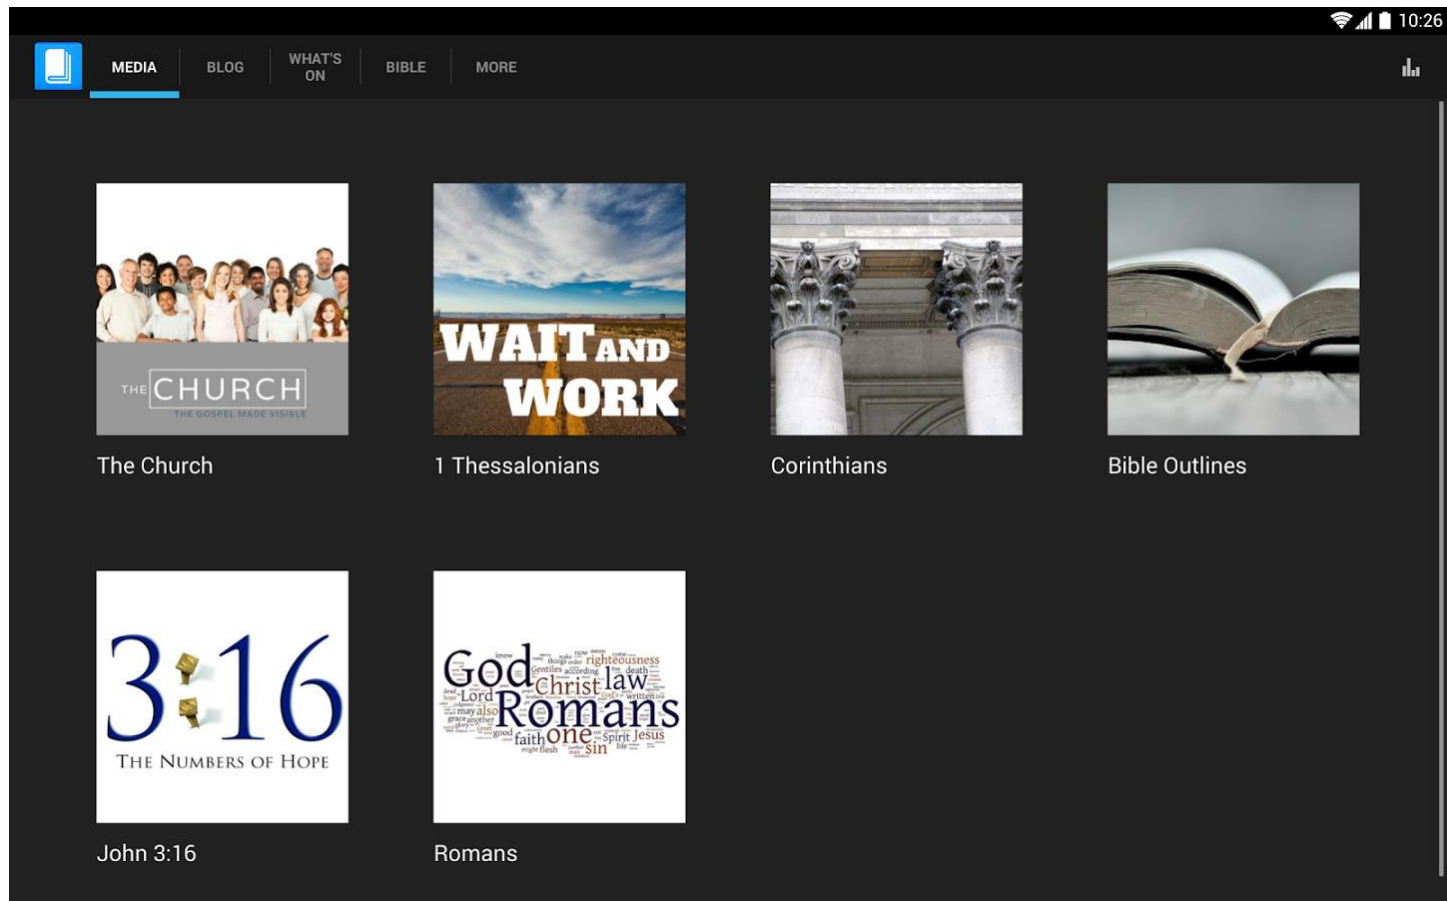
10:26

MEDIA BLOG WHAT'S ON BIBLE MORE

THE CHURCH
THE GOSPEL MADE VISIBLE

The Church

WAIT AND WORK

1 Thessalonians

Corinthians

Bible Outlines

3:16
THE NUMBERS OF HOPE

John 3:16

God Christ law righteousness Romans one faith Spirit Jesus sin Lord death also Gentiles according grace

Romans